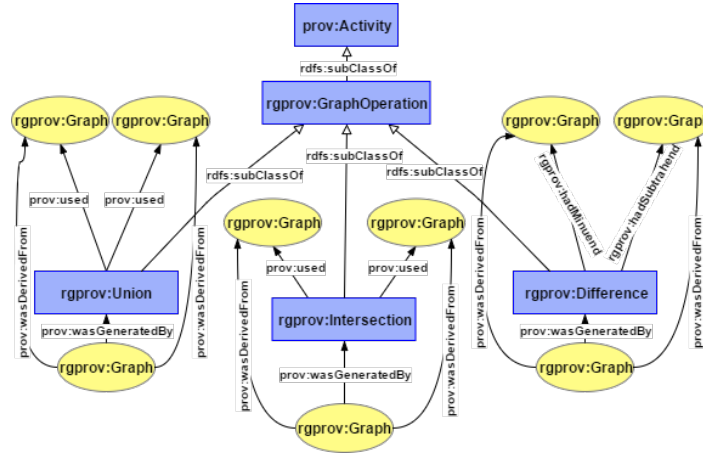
prov:Activity

rdfs:subClassOf

rgprov:GraphOperation

rgprov:Graph

rgprov:Graph

rdfs:subClassOf

rdfs:subClassOf

rdfs:subClassOf

rgprov:Graph

rgprov:Grap

prov:used

prov:used

rgprov:hadMinuend

rgprov:hadSubtrahend

prov:wasDerivedFrom

prov:wasDerivedFrom

rgprov:Graph

rgprov:Graph

prov:used

prov:used

prov:wasDerivedFrom

prov:wasDerivedFrom

rgprov:Union

rgprov:Difference

prov:wasGeneratedBy

prov:wasDerivedFrom

prov:wasDerivedFrom

rgprov:Intersection

prov:wasGeneratedBy

rgprov:Graph

rgprov:Graph

prov:wasGeneratedBy

rgprov:Graph